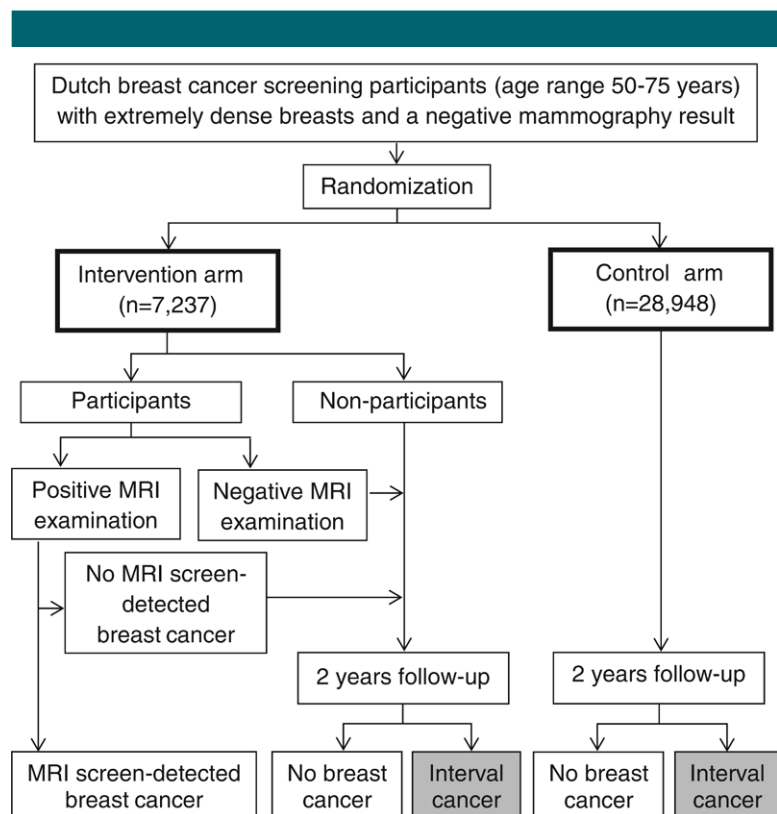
Dutch breast cancer screening participants (age range 50-75 years) with extremely dense breasts and a negative mammography result

Randomization

Intervention arm (n=7,237)

Control arm (n=28,948)

Participants

Non-participants

Positive MRI examination

Negative MRI examination

No MRI screen-detected breast cancer

2 years follow-up

2 years follow-up

MRI screen-detected breast cancer

No breast cancer

Interval cancer

No breast cancer

Interval cancer